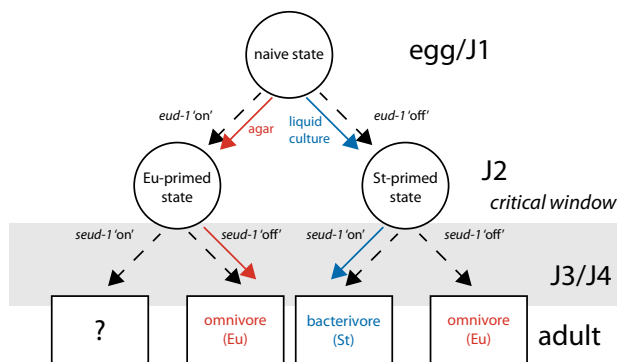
naive state

egg/J1

eud-1 'on'

agar

liquid culture

eud-1 'off'

Eu-primed state

St-primed state

J2

critical window

seud-1 'on'

seud-1 'off'

seud-1 'on'

seud-1 'off'

J3/J4

?

omnivore (Eu)

bacterivore (St)

omnivore (Eu)

adult